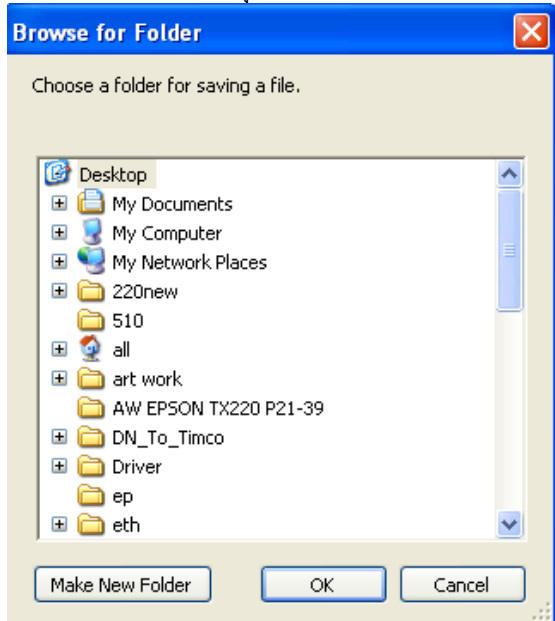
Browse for Folder

Choose a folder for saving a file.

Desktop
My Documents
My Computer
My Network Places
220new
510
all
art work
AW EPSON TX220 P21-39
DN_To_Timco
Driver
ep
eth

Make New Folder
OK
Cancel